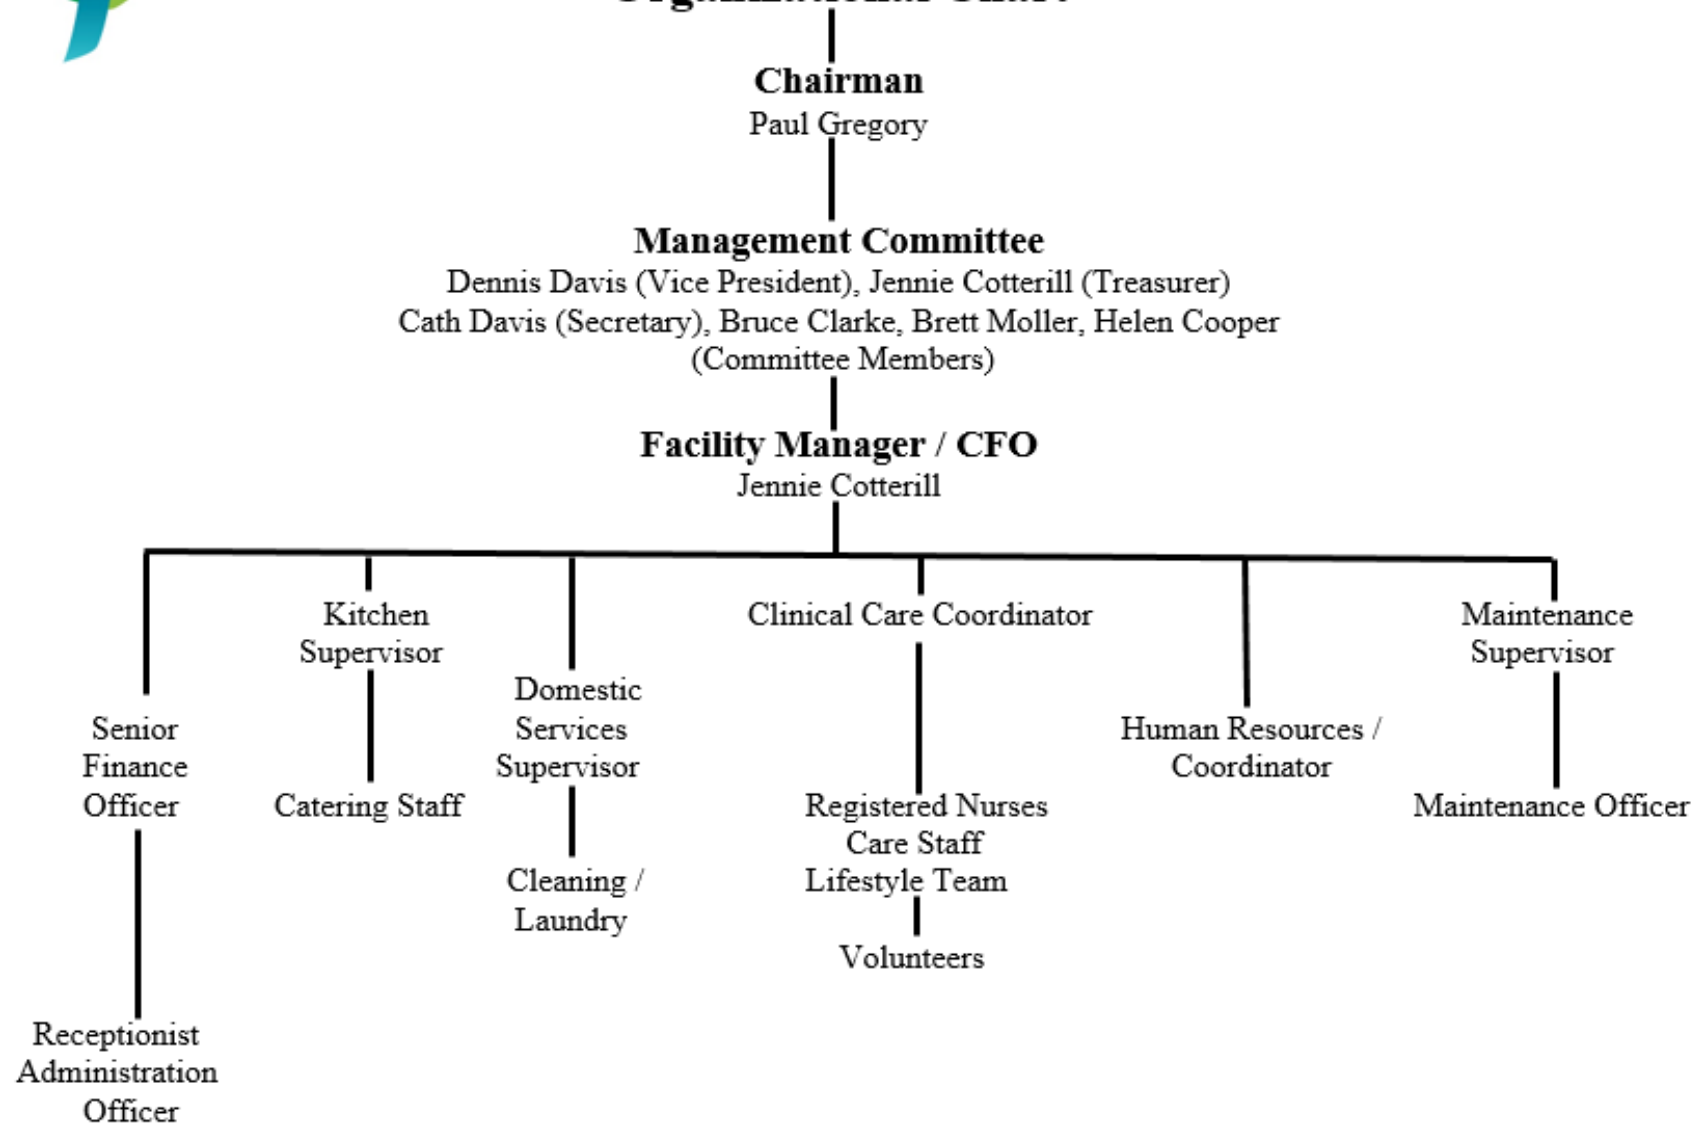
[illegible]

Chairman
Paul Gregory

Management Committee
Dennis Davis (Vice President), Jennie Cotterill (Treasurer)
Cath Davis (Secretary), Bruce Clarke, Brett Moller, Helen Cooper
(Committee Members)

Facility Manager / CFO
Jennie Cotterill

Senior Finance Officer

Receptionist Administration Officer

Kitchen Supervisor

Catering Staff

Domestic Services Supervisor

Cleaning / Laundry

Clinical Care Coordinator

Registered Nurses
Care Staff
Lifestyle Team

Volunteers

Human Resources / Coordinator

Maintenance Supervisor

Maintenance Officer